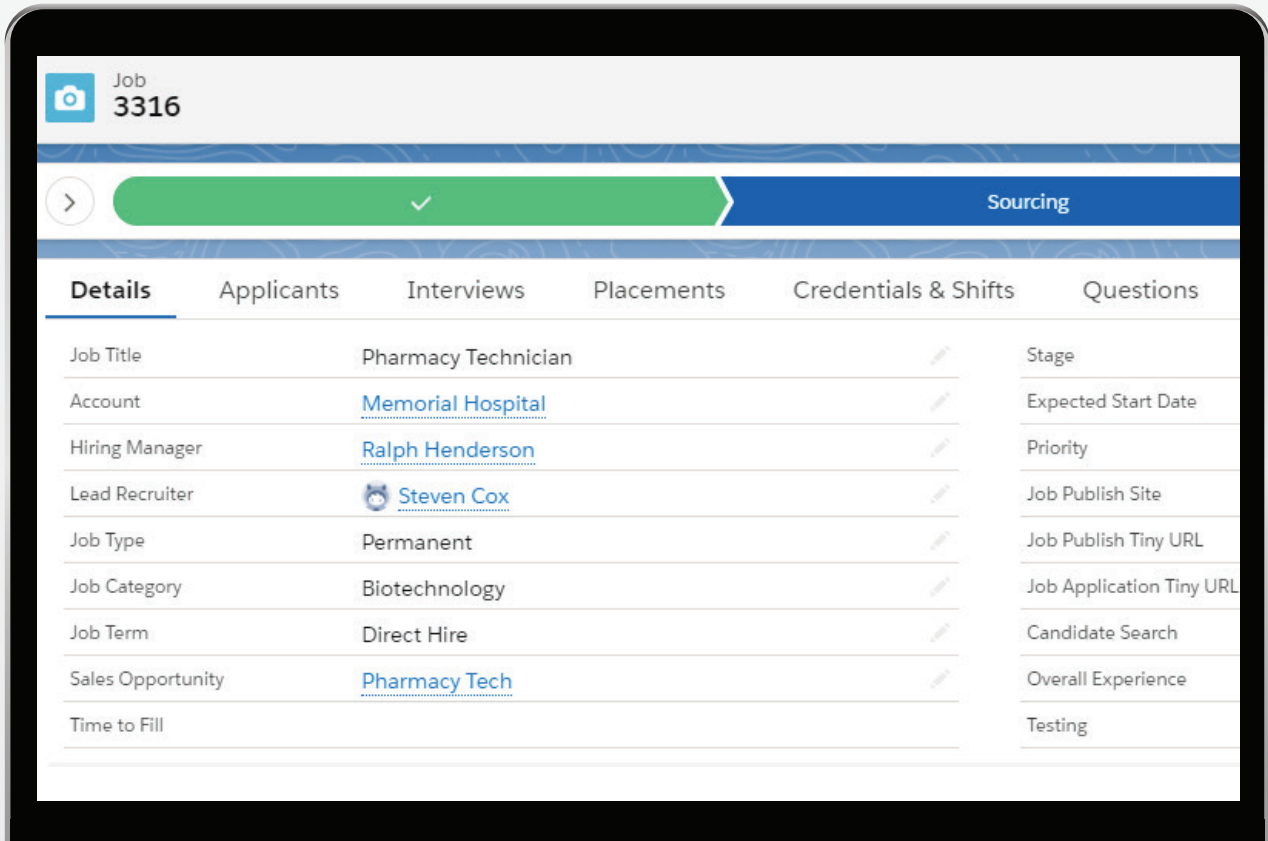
Job
3316

Sourcing

Details | Applicants | Interviews | Placements | Credentials & Shifts | Questions

| Job Title | Pharmacy Technician |
|---|---|
| Account | Memorial Hospital |
| Hiring Manager | Ralph Henderson |
| Lead Recruiter | Steven Cox |
| Job Type | Permanent |
| Job Category | Biotechnology |
| Job Term | Direct Hire |
| Sales Opportunity | Pharmacy Tech |
| Time to Fill | |

Stage
Expected Start Date
Priority
Job Publish Site
Job Publish Tiny URL
Job Application Tiny URL
Candidate Search
Overall Experience
Testing